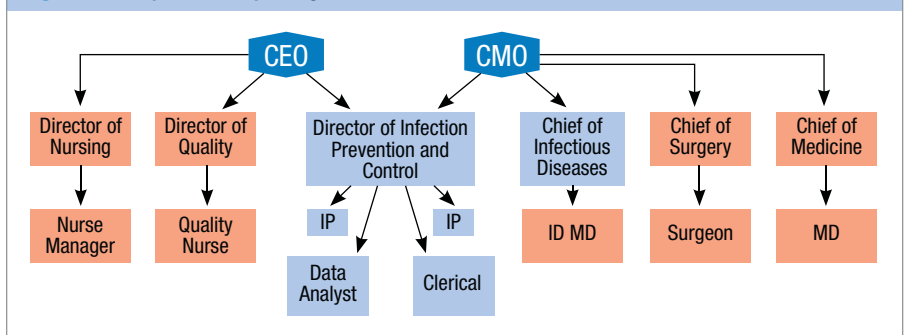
CEO

CMO

Director of Nursing

Director of Quality

Director of Infection Prevention and Control

Chief of Infectious Diseases

Chief of Surgery

Chief of Medicine

Nurse Manager

Quality Nurse

IP

IP

ID MD

Surgeon

MD

Data Analyst

Clerical